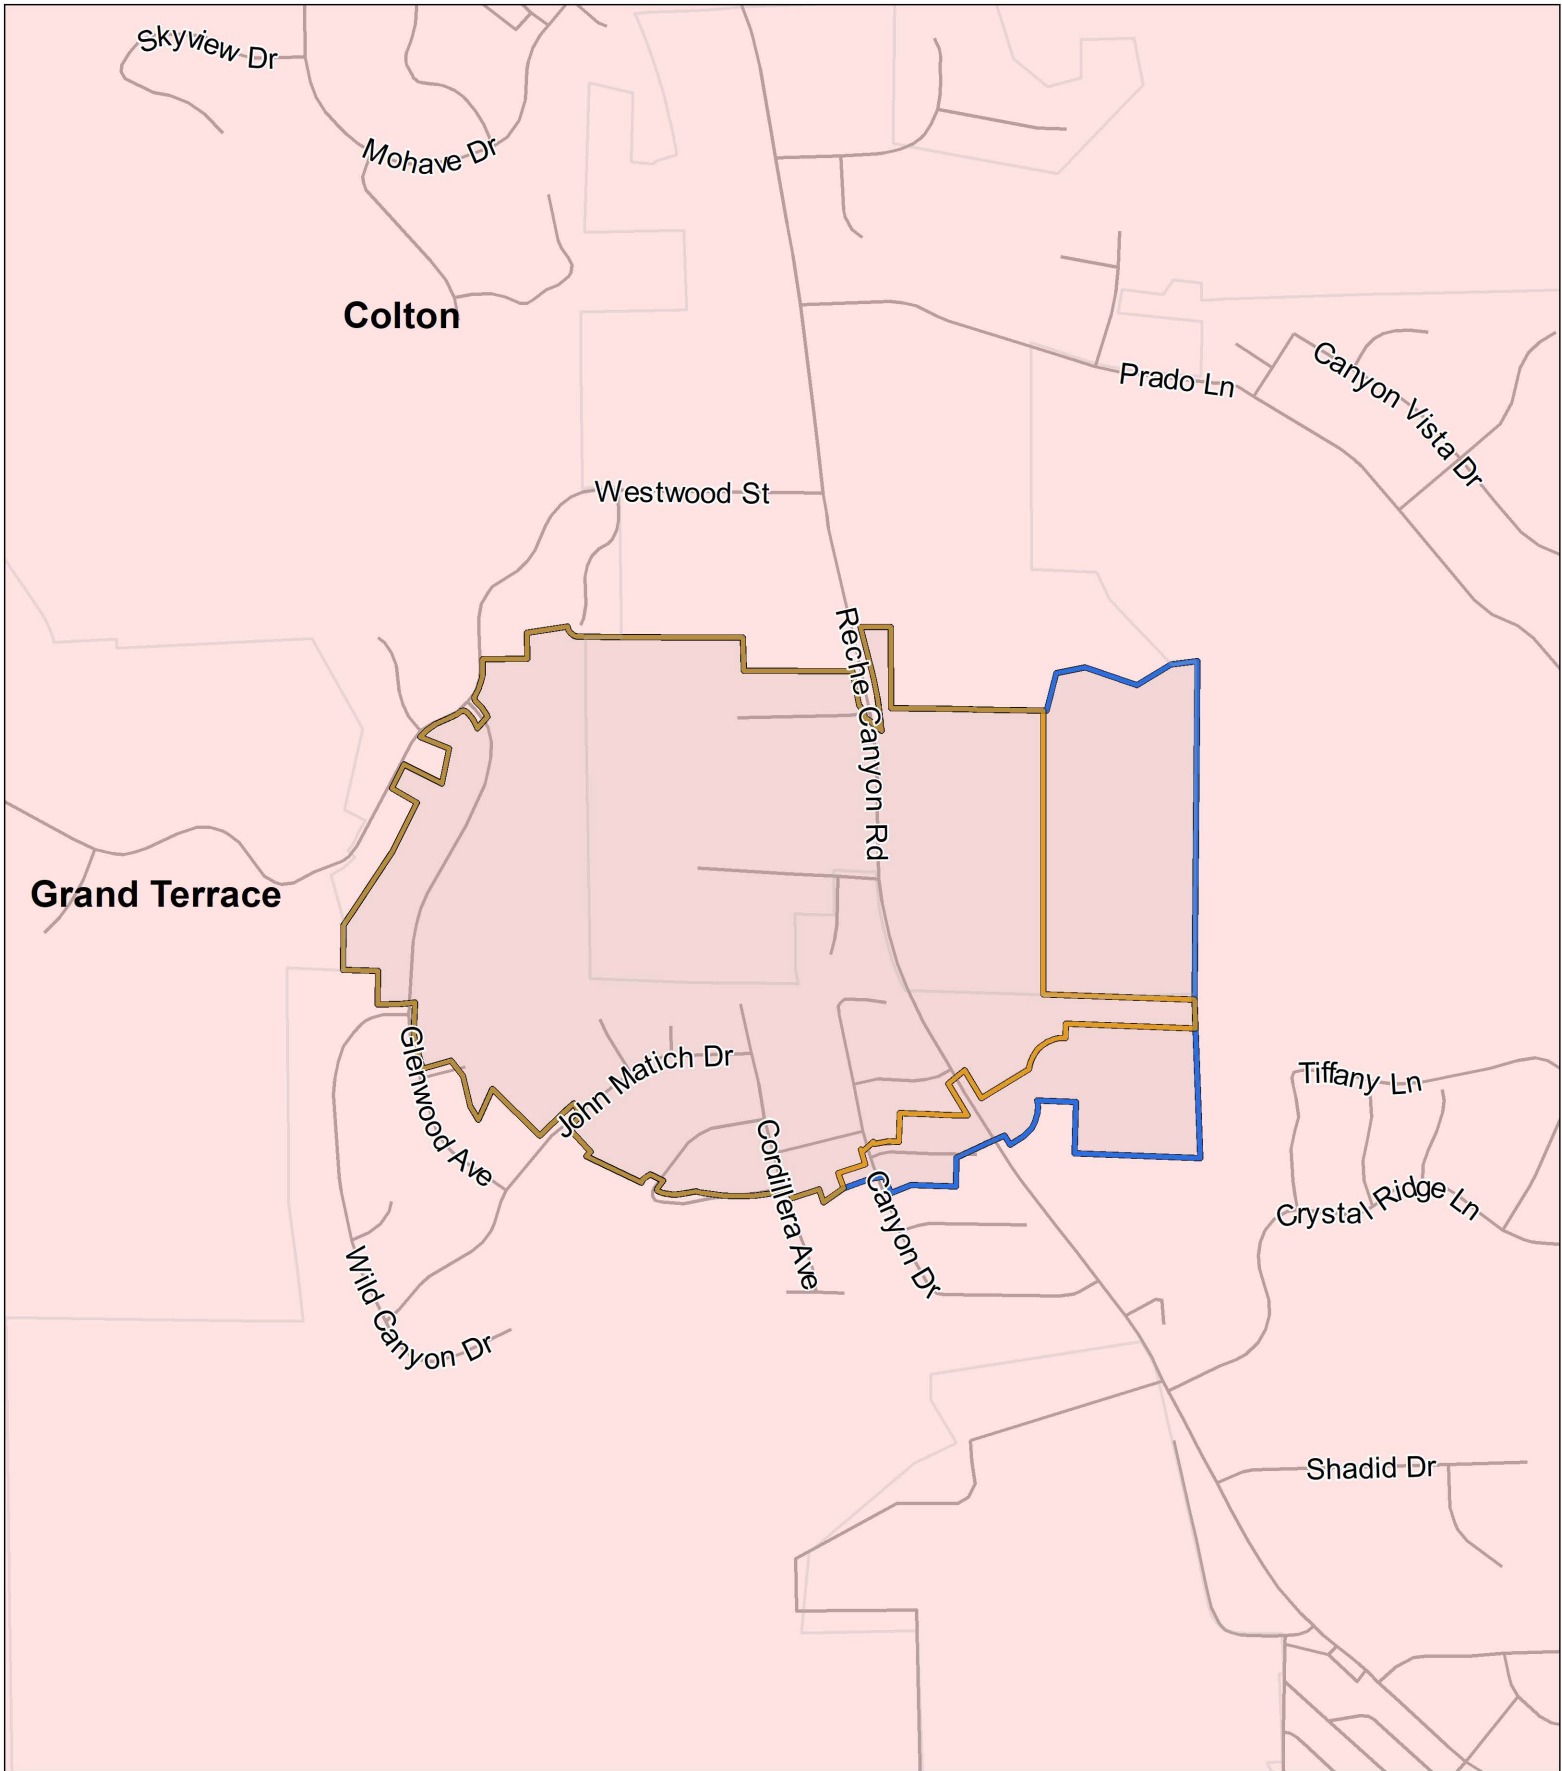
Skyview Dr
Mohave Dr
Colton
Prado Ln
Canyon Vista Dr
Westwood St
Reche Canyon Rd
Grand Terrace
Glenwood Ave
John Matich Dr
Cordillera Ave
Canyon Dr
Tiffany Ln
Crystal Ridge Ln
Wild Canyon Dr
Shadid Dr